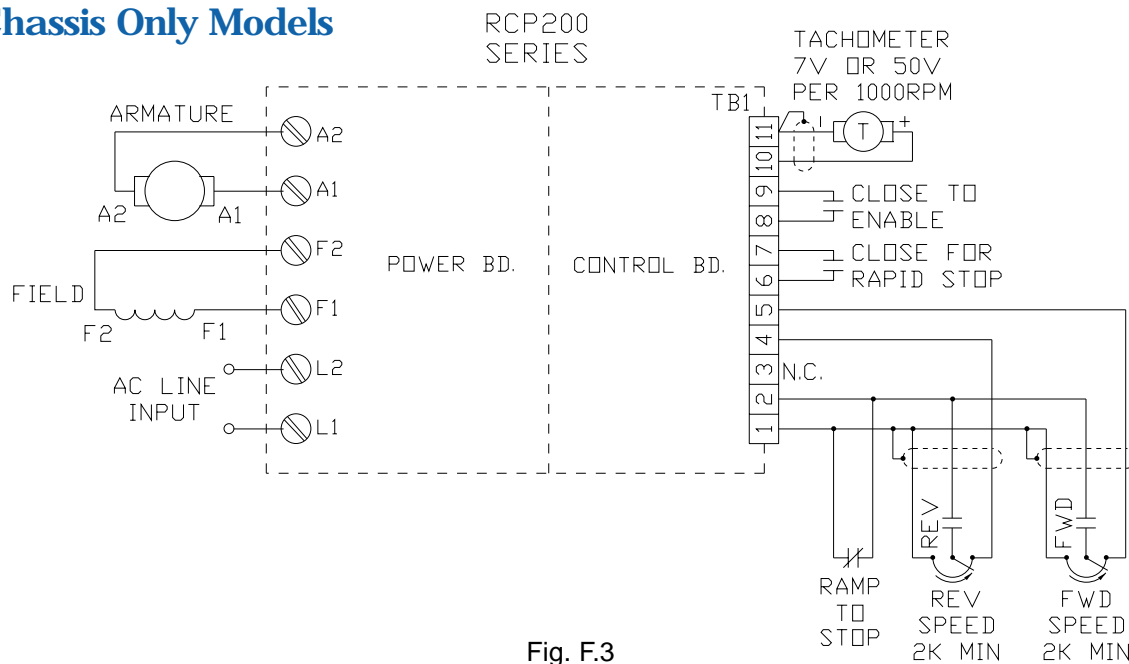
hassis Only Models

RCP200 SERIES

TACHOMETER 7V OR 50V PER 1000RPM

ARMATURE

A2

A1

A2

A1

F2

F1

FIELD

F2

F1

AC LINE INPUT

L2

L1

POWER BD.

CONTROL BD.

TB1

11

10

9

8

7

6

5

4

3

2

1

N.C.

T

-

+

CLOSE TO ENABLE

CLOSE FOR RAPID STOP

REV

FWD

RAMP TO STOP

REV SPEED 2K MIN

FWD SPEED 2K MIN

Fig. F.3